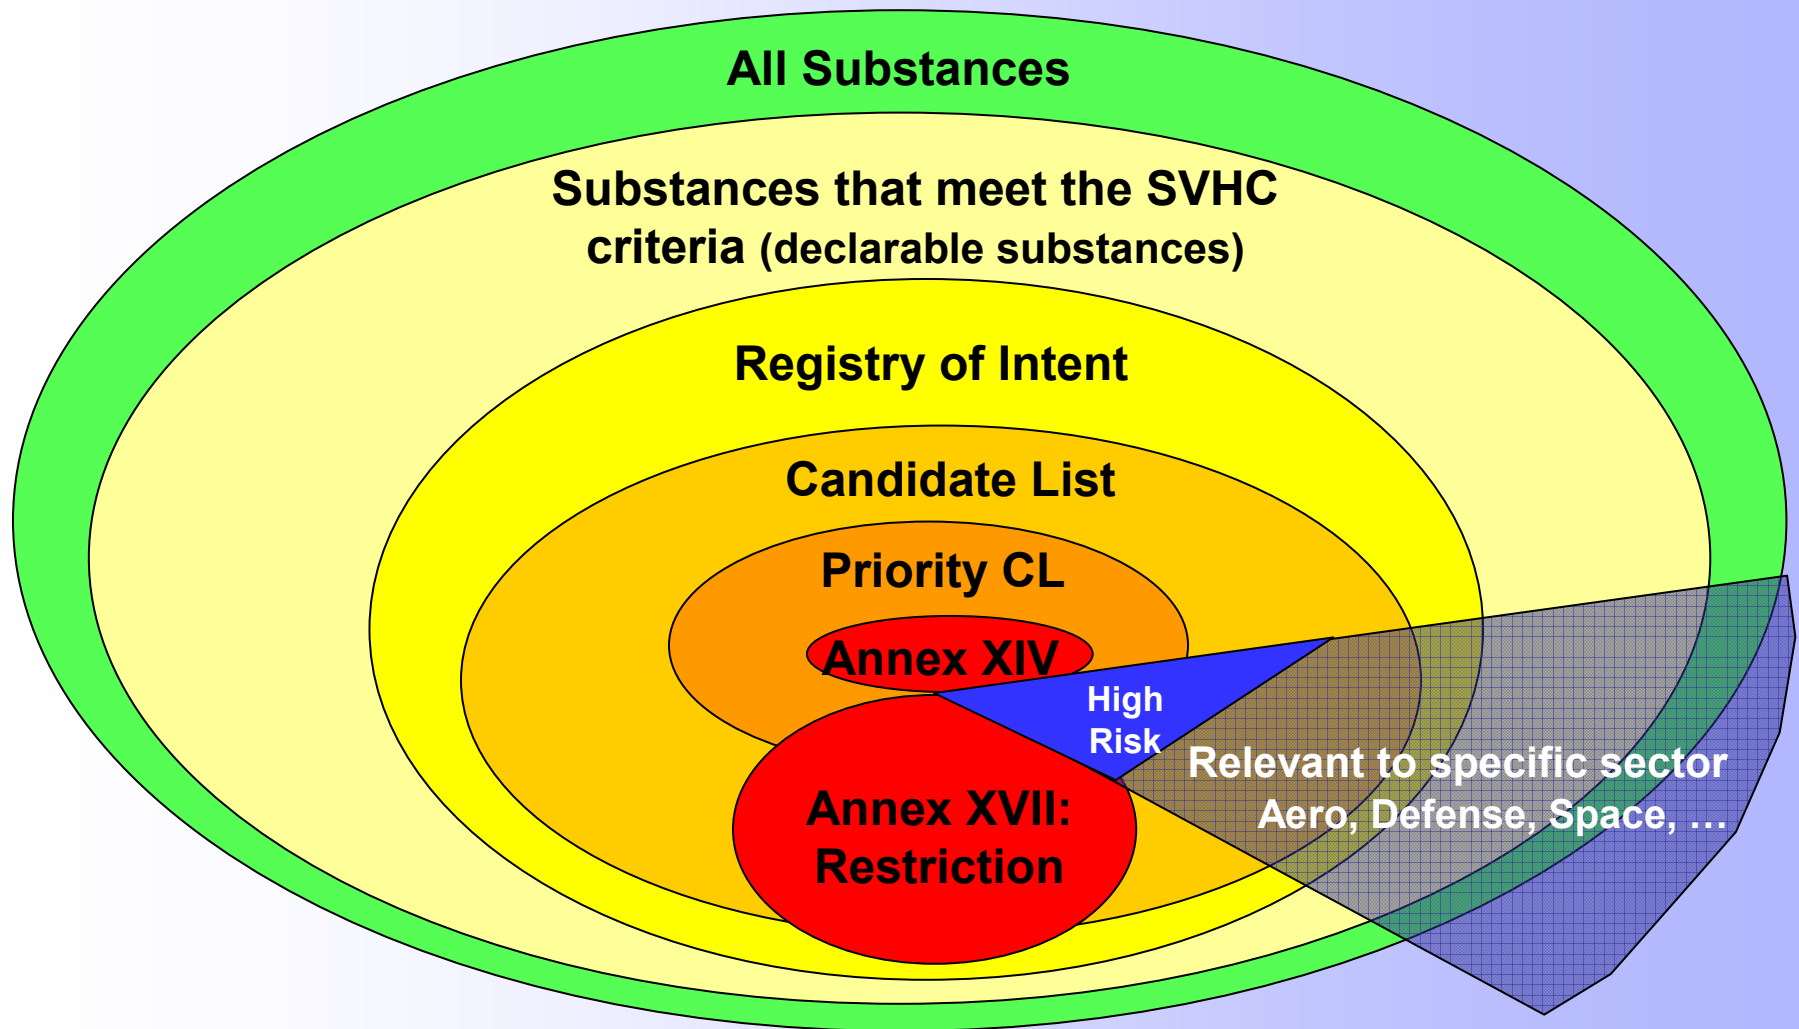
All Substances

Substances that meet the SVHC criteria (declarable substances)

Registry of Intent

Candidate List

Priority CL

Annex XIV

High Risk

Annex XVII: Restriction

Relevant to specific sector Aero, Defense, Space, …